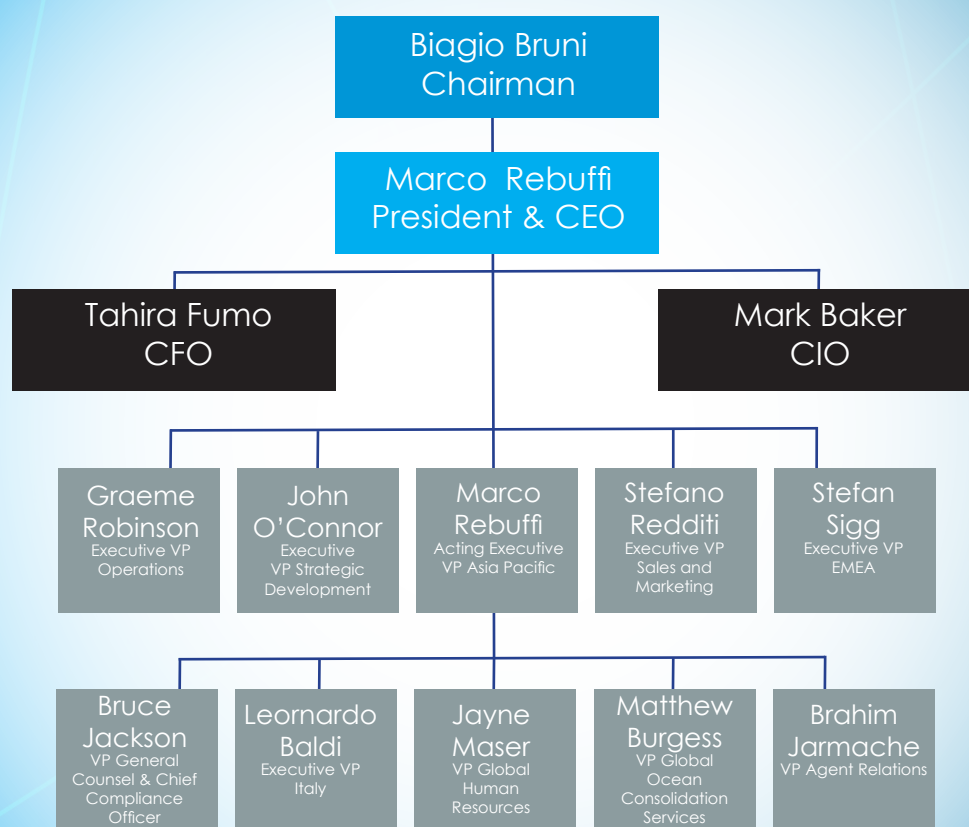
Biagio Bruni
Chairman

Marco Rebuffi
President & CEO

Tahira Fumo
CFO

Mark Baker
CIO

Graeme Robinson
Executive VP Operations

John O'Connor
Executive VP Strategic Development

Marco Rebuffi
Acting Executive VP Asia Pacific

Stefano Redditi
Executive VP Sales and Marketing

Stefan Sigg
Executive VP EMEA

Bruce Jackson
VP General Counsel & Chief Compliance Officer

Leornardo Baldi
Executive VP Italy

Jayne Maser
VP Global Human Resources

Matthew Burgess
VP Global Ocean Consolidation Services

Brahim Jarmache
VP Agent Relations